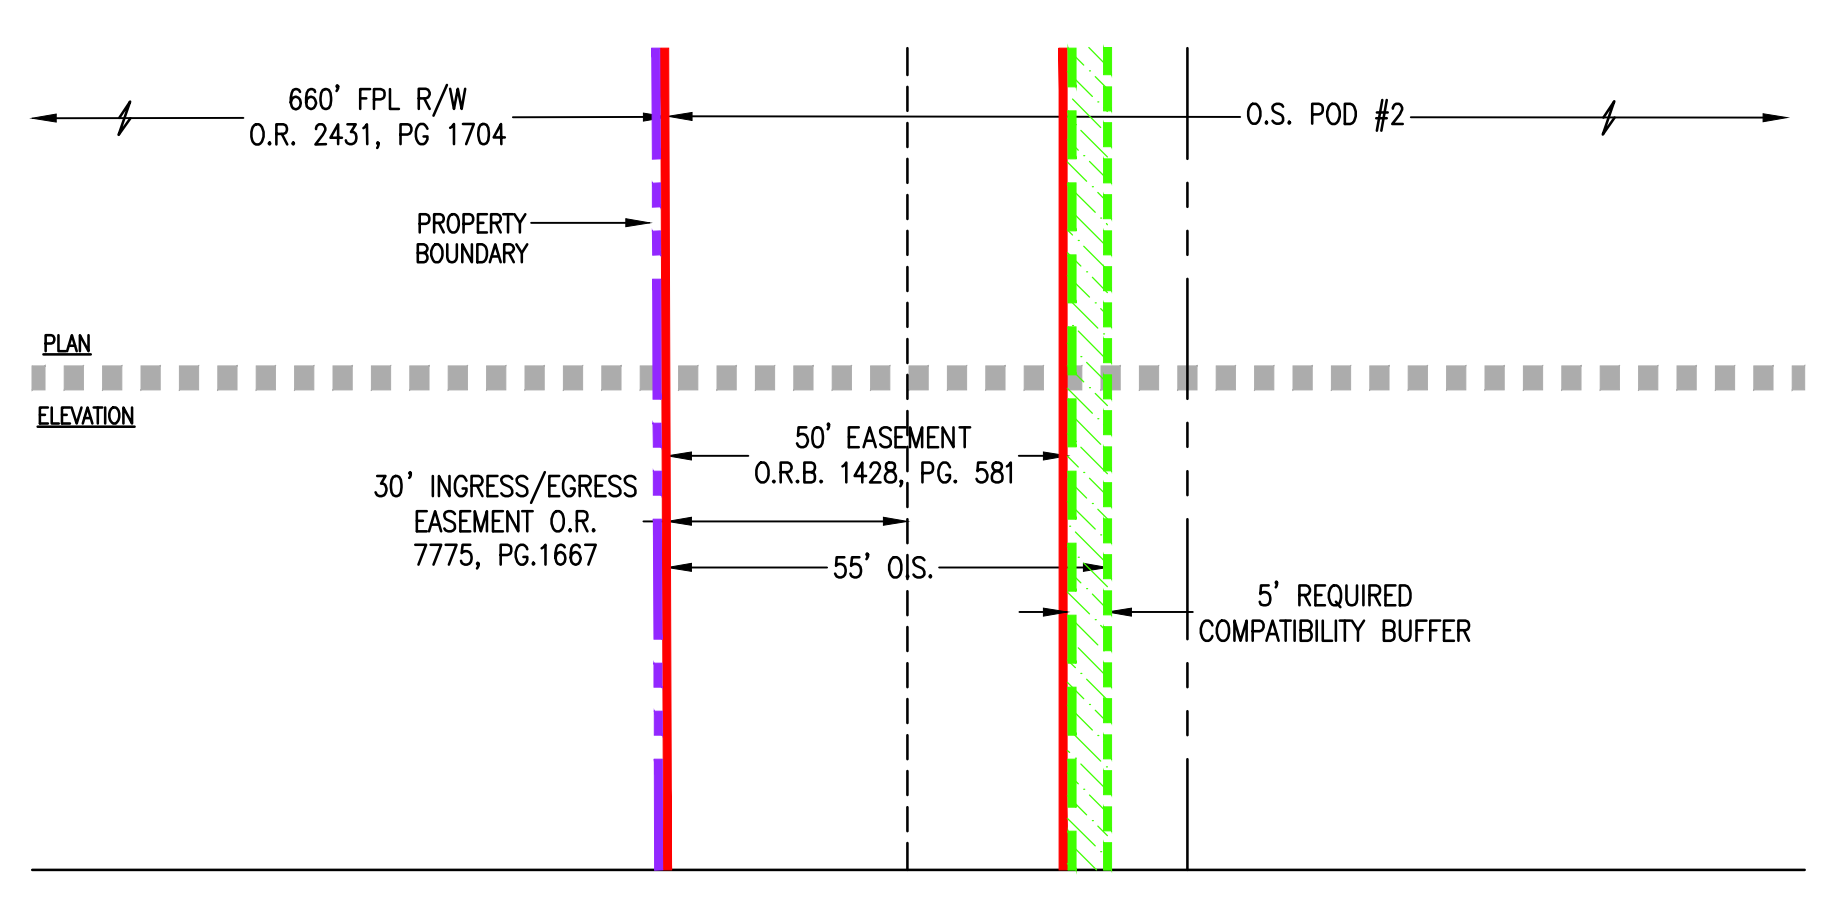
660' FPL R/W
O.R. 2431, PG 1704

O.S. POD #2

PROPERTY
BOUNDARY

PLAN

ELEVATION

50' EASEMENT
O.R.B. 1428, PG. 581

30' INGRESS/EGRESS
EASEMENT O.R.
7775, PG.1667

55' O.S.

5' REQUIRED
COMPATIBILITY BUFFER